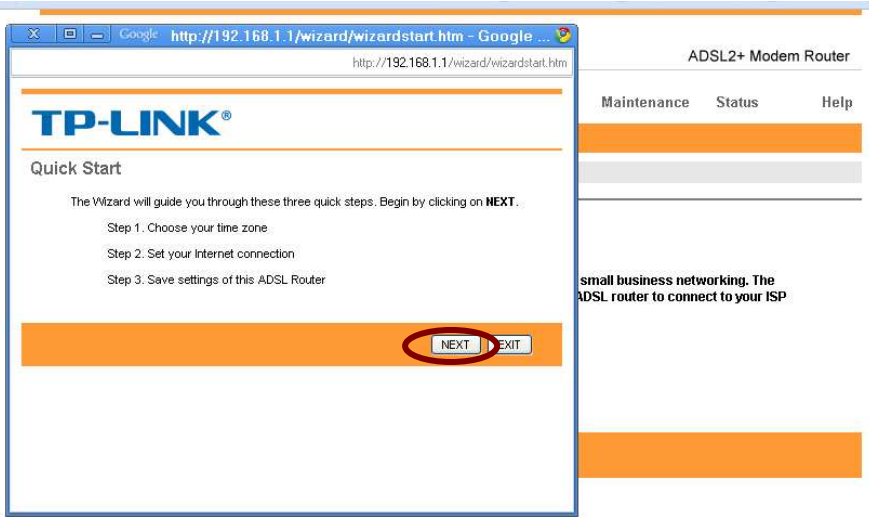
Google http://192.168.1.1/wizard/wizardstart.htm - Google ...

http://192.168.1.1/wizard/wizardstart.htm

TP-LINK®

Quick Start

The Wizard will guide you through these three quick steps. Begin by clicking on NEXT.

Step 1. Choose your time zone

Step 2. Set your Internet connection

Step 3. Save settings of this ADSL Router

NEXT EXIT

ADSL2+ Modem Router

Maintenance Status Help

small business networking. The ADSL router to connect to your ISP